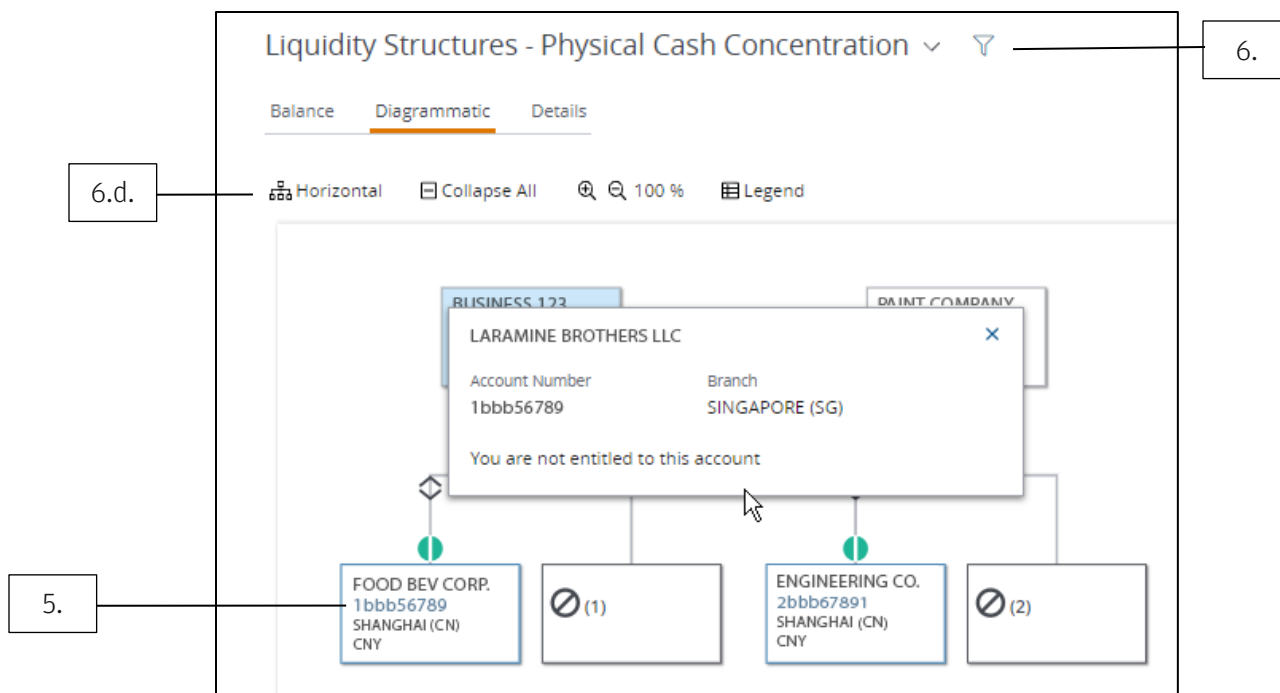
Liquidity Structures - Physical Cash Concentration

6.

Balance Diagrammatic Details

6.d.

Horizontal Collapse All 100 % Legend

BUSINESS 123

PAINT COMPANY

LARAMINE BROTHERS LLC ×

Account Number
1bbb56789

Branch
SINGAPORE (SG)

You are not entitled to this account

5.

FOOD BEV CORP.
1bbb56789
SHANGHAI (CN)
CNY

(1)

ENGINEERING CO.
2bbb67891
SHANGHAI (CN)
CNY

(2)